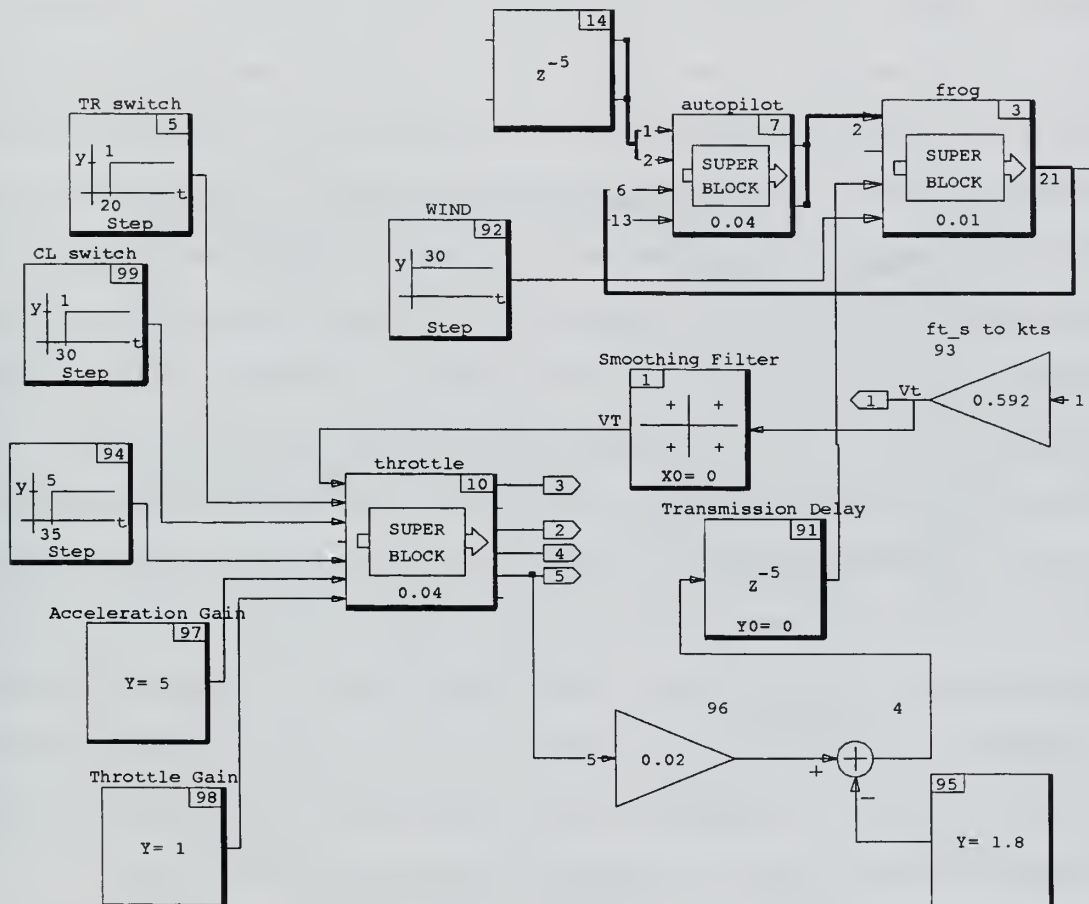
14
$z^{-5}$

TR switch
5
y
1
t
20
Step

autopilot
7
1
2
6
13
SUPER BLOCK
0.04

frog
3
2
SUPER BLOCK
0.01
21

CL switch
99
y
1
t
30
Step

WIND
92
y
30
t
Step

ft_s to kts
93

Smoothing Filter
1
+ +
+ +
X0= 0

VT
1
Vt
0.592
1

94
y
5
t
35
Step

throttle
10
SUPER BLOCK
0.04
3
2
4
5

Transmission Delay
91
$z^{-5}$
Y0= 0

Acceleration Gain
97
Y= 5

96
0.02
5
4
+
−

Throttle Gain
98
Y= 1

95
Y= 1.8